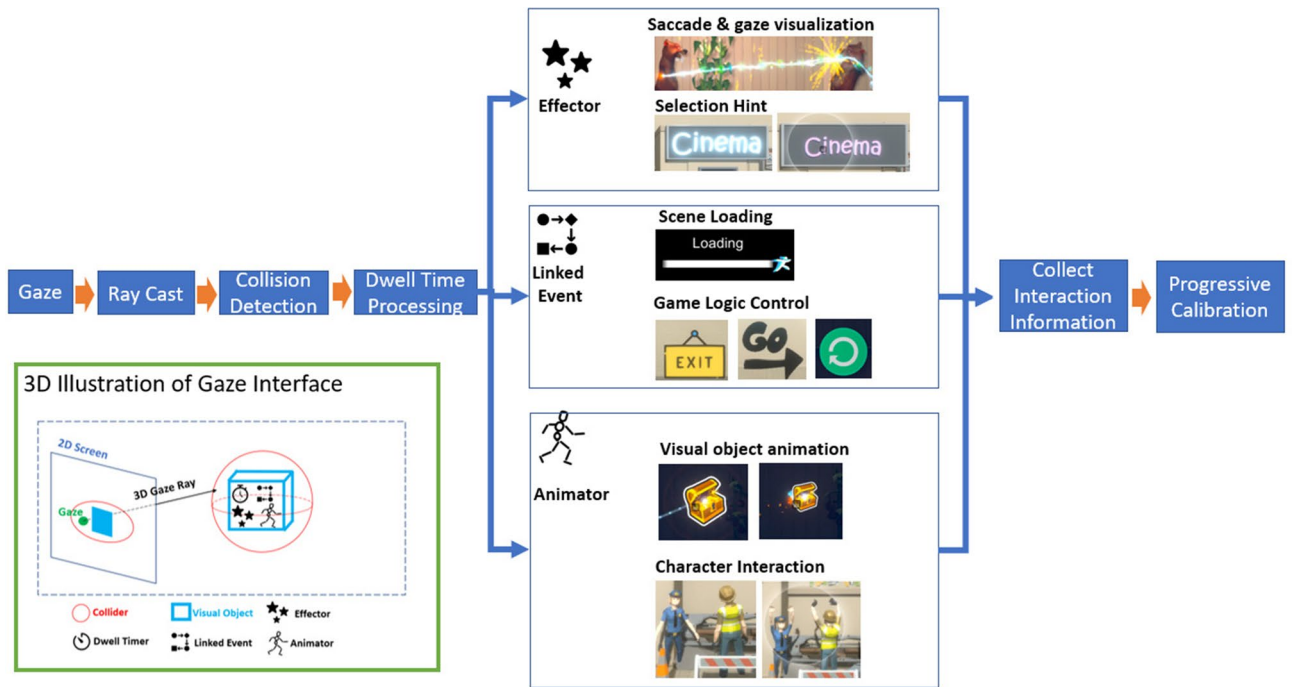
Gaze

Ray Cast

Collision Detection

Dwell Time Processing

Effector

Saccade & gaze visualization

Selection Hint

Cinema

Cinema

Linked Event

Scene Loading

Loading

Game Logic Control

EXIT

GO

Animator

Visual object animation

Character Interaction

Collect Interaction Information

Progressive Calibration

3D Illustration of Gaze Interface

2D Screen

3D Gaze Ray

Gaze

Collider

Visual Object

Effector

Dwell Timer

Linked Event

Animator